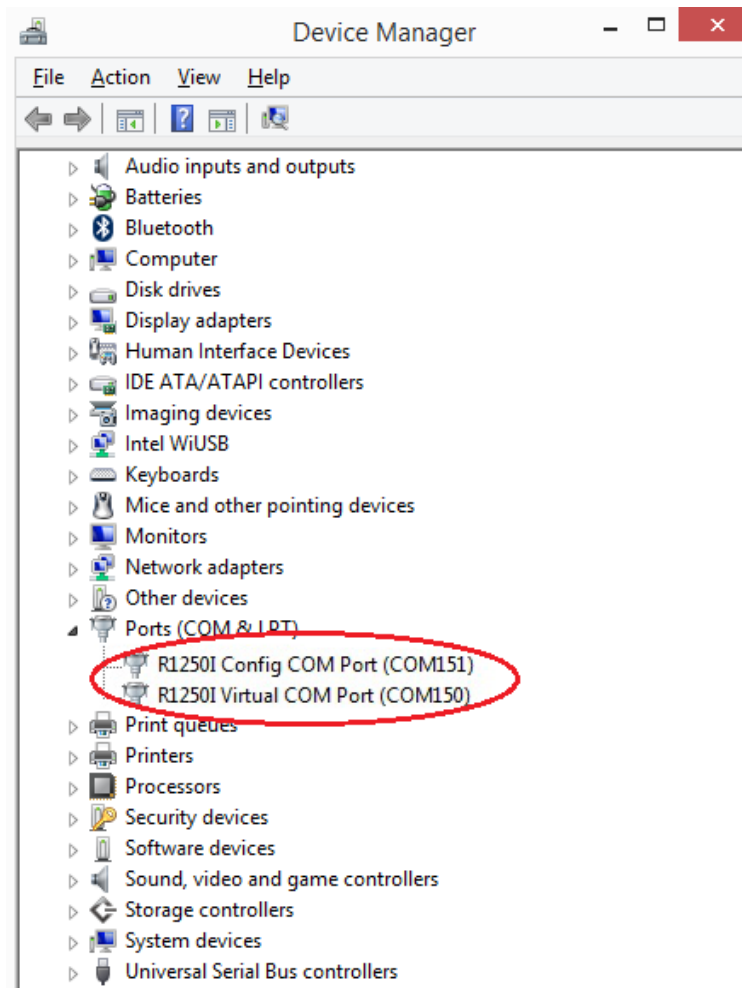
Device Manager

File Action View Help

Audio inputs and outputs
Batteries
Bluetooth
Computer
Disk drives
Display adapters
Human Interface Devices
IDE ATA/ATAPI controllers
Imaging devices
Intel WiUSB
Keyboards
Mice and other pointing devices
Monitors
Network adapters
Other devices
Ports (COM & LPT)
R1250I Config COM Port (COM151)
R1250I Virtual COM Port (COM150)
Print queues
Printers
Processors
Security devices
Software devices
Sound, video and game controllers
Storage controllers
System devices
Universal Serial Bus controllers